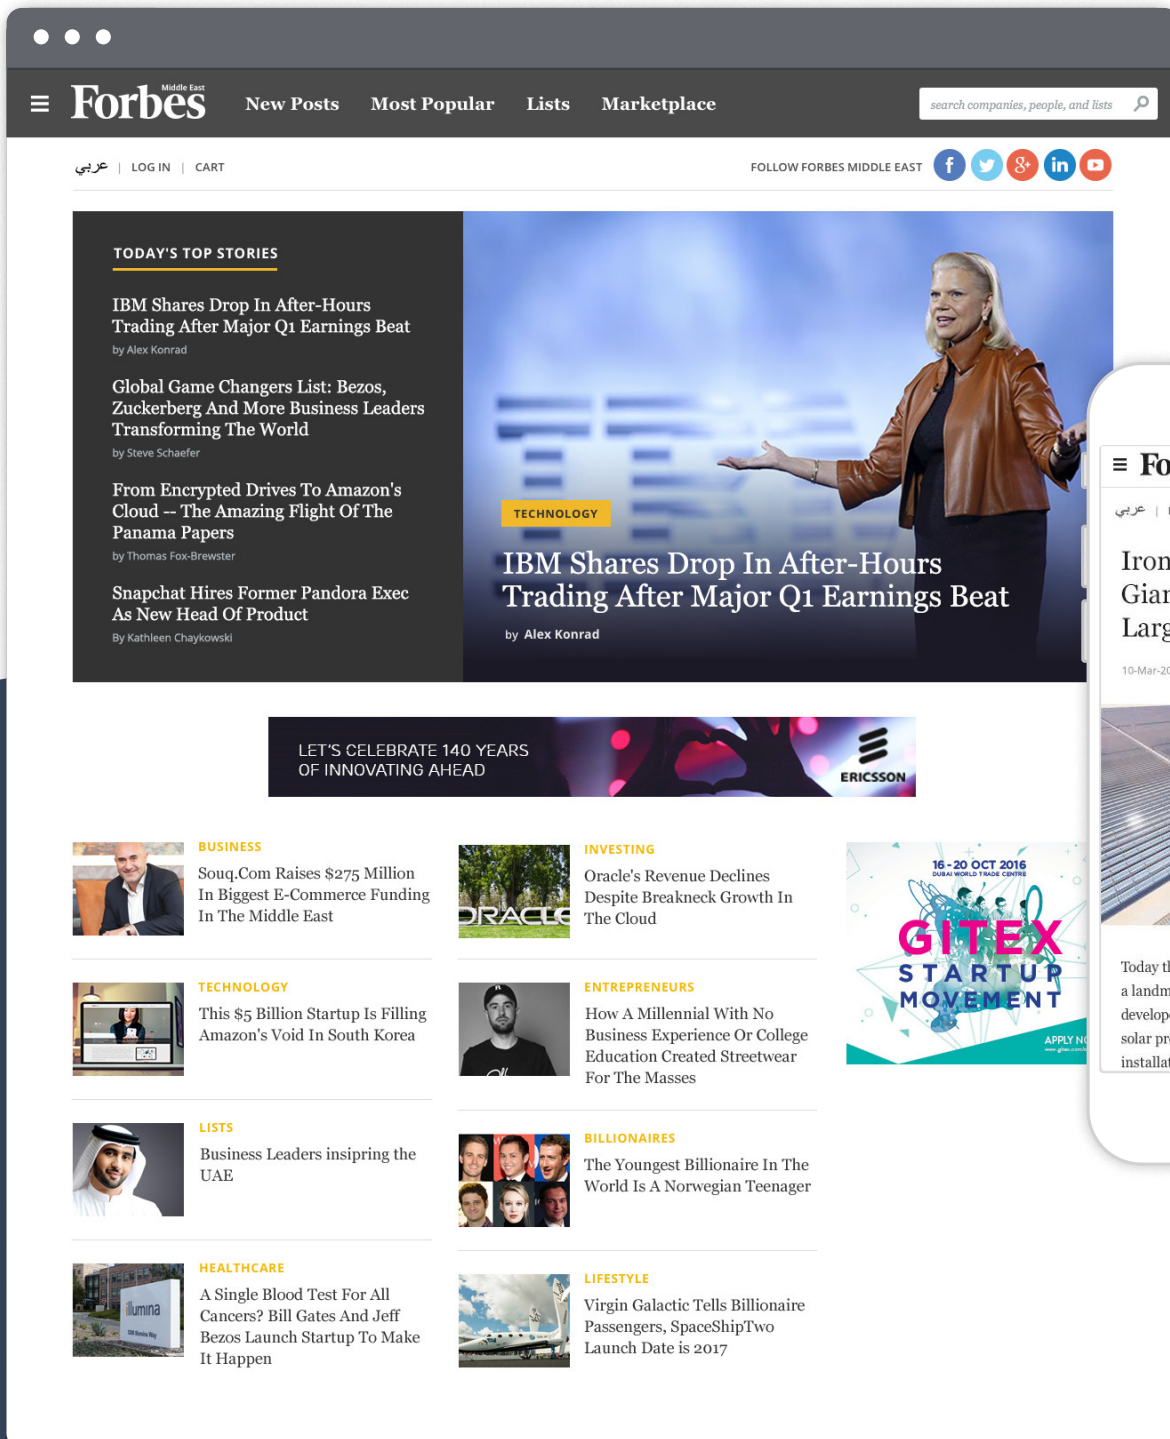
Forbes Middle East

New Posts Most Popular Lists Marketplace

search companies, people, and lists

عربي | LOG IN | CART

FOLLOW FORBES MIDDLE EAST

TODAY'S TOP STORIES

IBM Shares Drop In After-Hours Trading After Major Q1 Earnings Beat
by Alex Konrad

Global Game Changers List: Bezos, Zuckerberg And More Business Leaders Transforming The World
by Steve Schaefer

From Encrypted Drives To Amazon's Cloud -- The Amazing Flight Of The Panama Papers
by Thomas Fox-Brewster

Snapchat Hires Former Pandora Exec As New Head Of Product
By Kathleen Chaykowski

TECHNOLOGY

IBM Shares Drop In After-Hours Trading After Major Q1 Earnings Beat

by Alex Konrad

LET'S CELEBRATE 140 YEARS OF INNOVATING AHEAD

ERICSSON

BUSINESS
Souq.Com Raises $275 Million In Biggest E-Commerce Funding In The Middle East

INVESTING
Oracle's Revenue Declines Despite Breakneck Growth In The Cloud

TECHNOLOGY
This $5 Billion Startup Is Filling Amazon's Void In South Korea

ENTREPRENEURS
How A Millennial With No Business Experience Or College Education Created Streetwear For The Masses

LISTS
Business Leaders inspiring the UAE

BILLIONAIRES
The Youngest Billionaire In The World Is A Norwegian Teenager

HEALTHCARE
A Single Blood Test For All Cancers? Bill Gates And Jeff Bezos Launch Startup To Make It Happen

LIFESTYLE
Virgin Galactic Tells Billionaire Passengers, SpaceShipTwo Launch Date is 2017

16-20 OCT 2016
DUBAI WORLD TRADE CENTRE
GITEX
STARTUP
MOVEMENT
APPLY N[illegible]

Fo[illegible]
عربي |
Iron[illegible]
Giar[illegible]
Larg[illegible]
10-Mar-2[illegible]
Today t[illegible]
a landm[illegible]
develop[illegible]
solar pr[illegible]
installa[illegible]